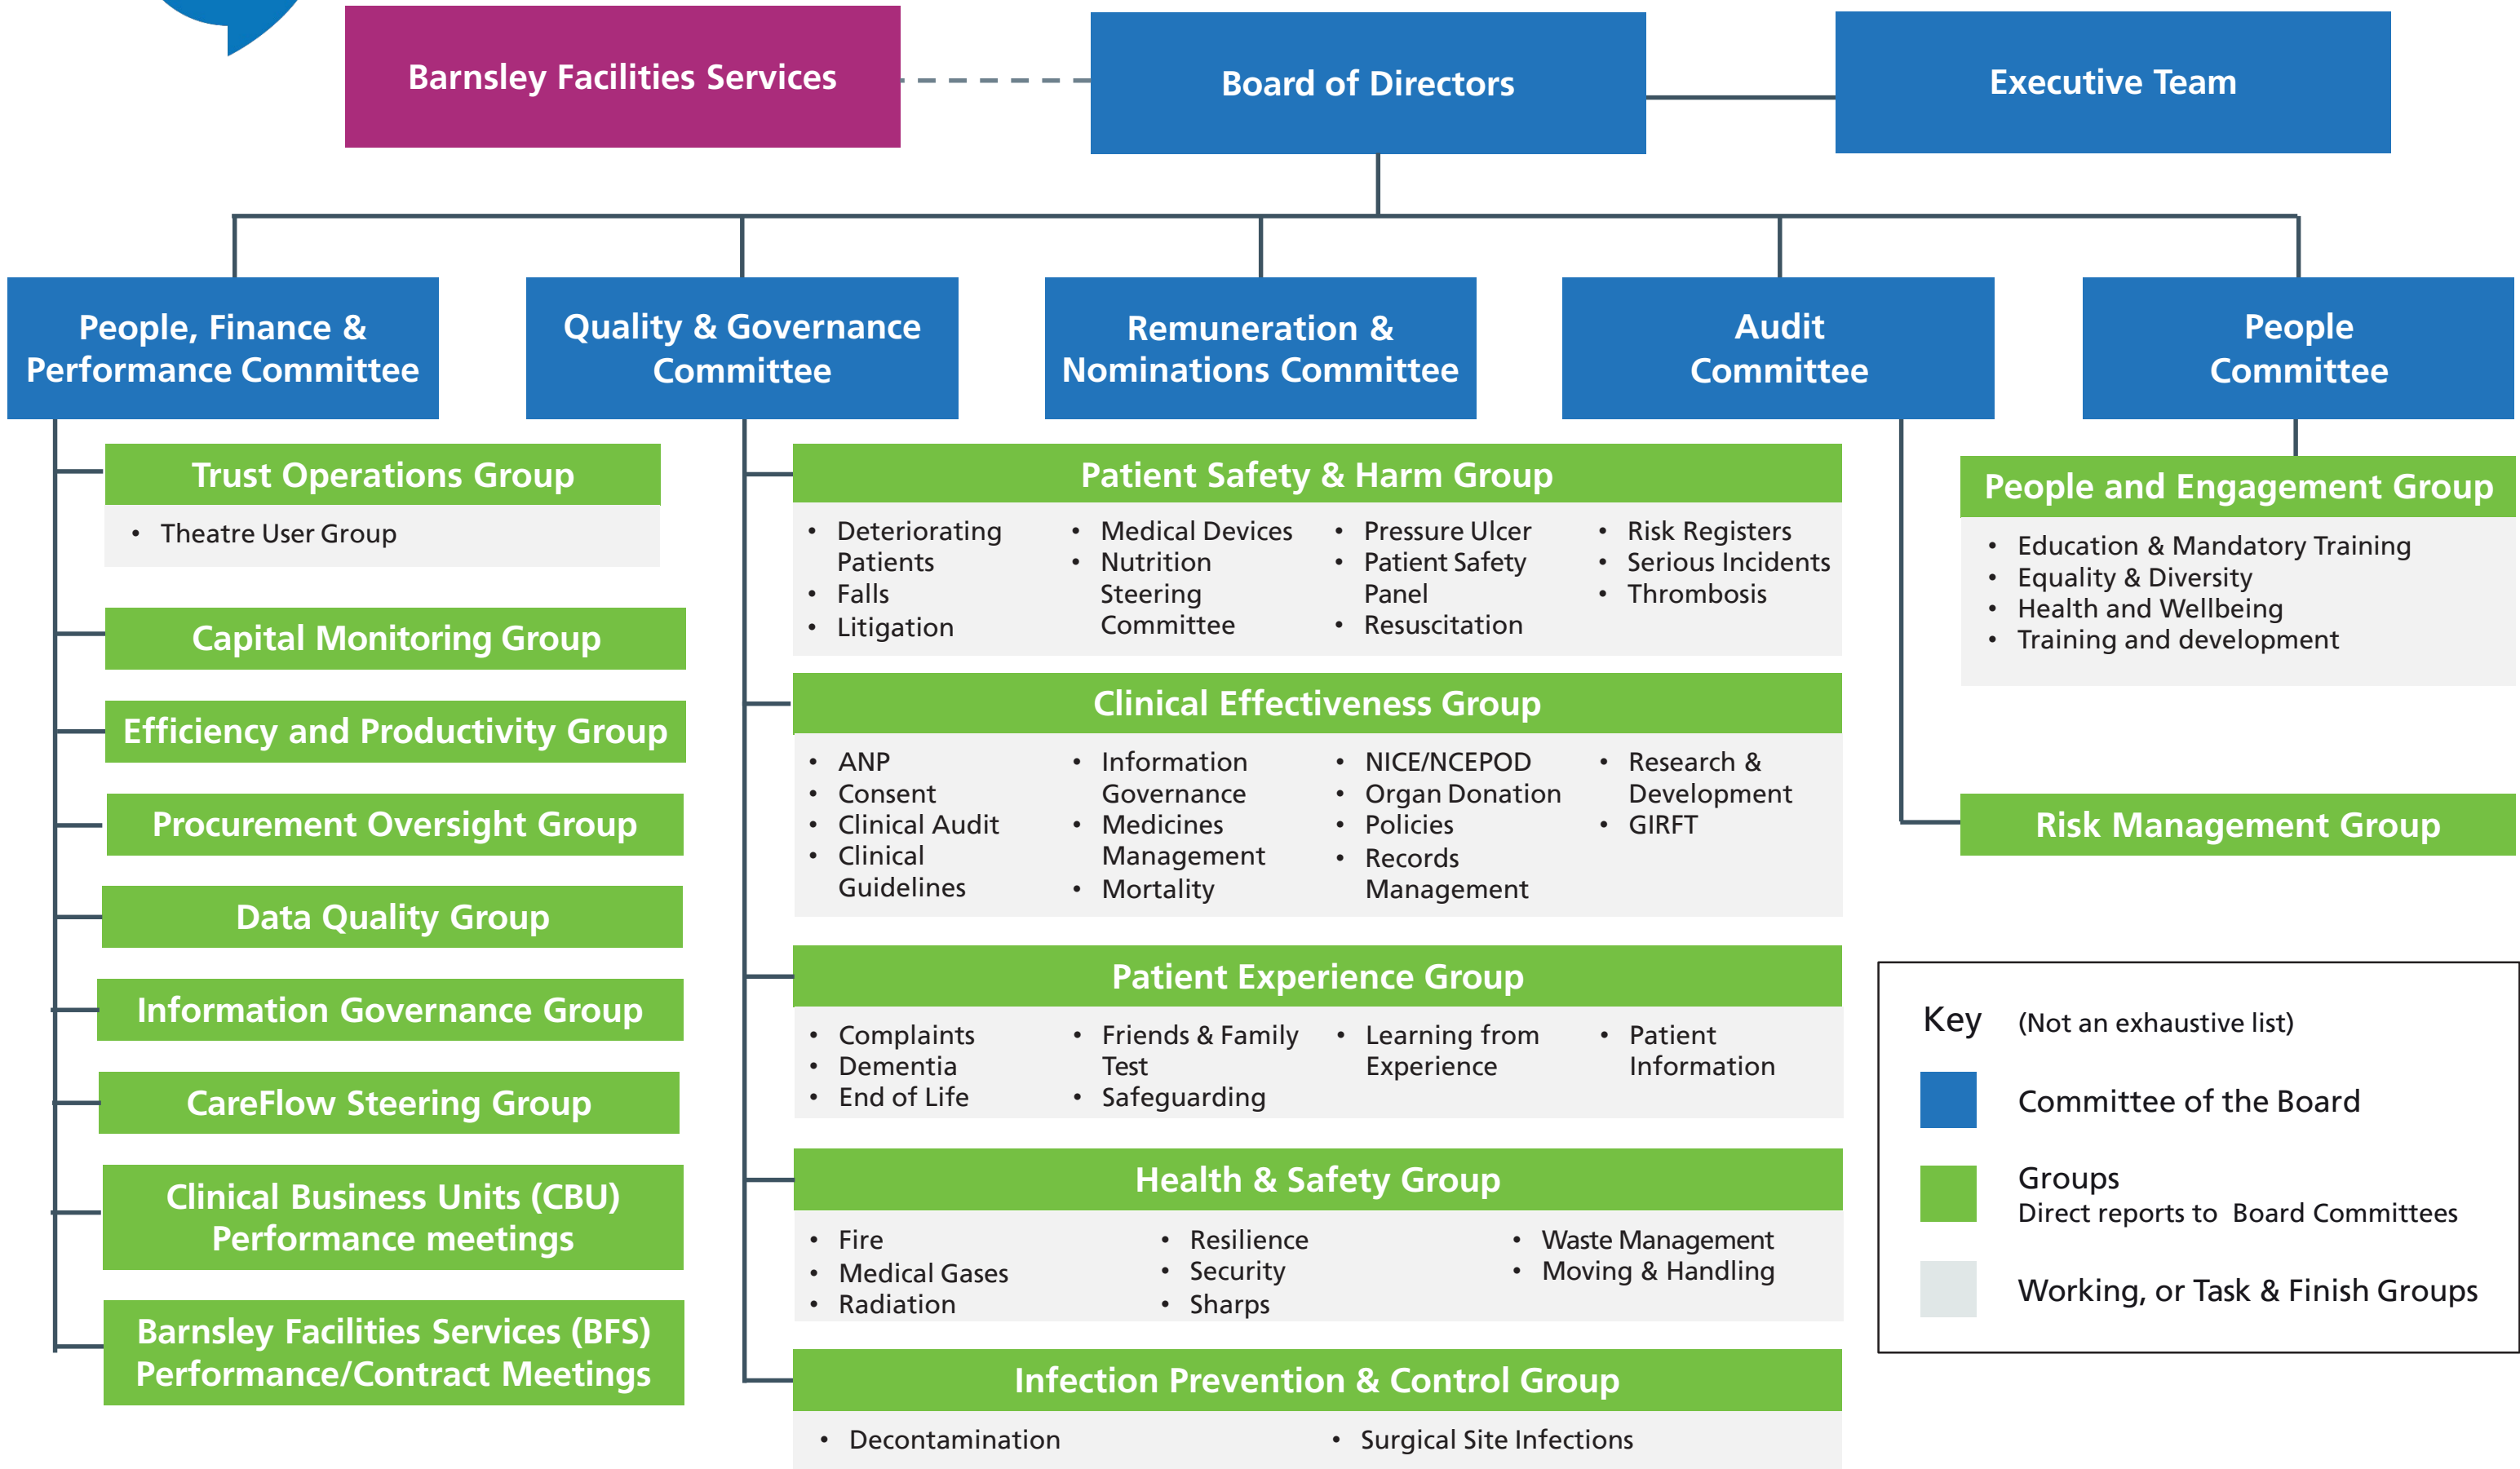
Barnsley Facilities Services

Board of Directors

Executive Team

People, Finance & Performance Committee

Quality & Governance Committee

Remuneration & Nominations Committee

Audit Committee

People Committee

Trust Operations Group
• Theatre User Group

Capital Monitoring Group

Efficiency and Productivity Group

Procurement Oversight Group

Data Quality Group

Information Governance Group

CareFlow Steering Group

Clinical Business Units (CBU) Performance meetings

Barnsley Facilities Services (BFS) Performance/Contract Meetings

Patient Safety & Harm Group
• Deteriorating Patients
• Falls
• Litigation
• Medical Devices
• Nutrition Steering Committee
• Pressure Ulcer
• Patient Safety Panel
• Resuscitation
• Risk Registers
• Serious Incidents
• Thrombosis

Clinical Effectiveness Group
• ANP
• Consent
• Clinical Audit
• Clinical Guidelines
• Information Governance
• Medicines Management
• Mortality
• NICE/NCEPOD
• Organ Donation
• Policies
• Records Management
• Research & Development
• GIRFT

Patient Experience Group
• Complaints
• Dementia
• End of Life
• Friends & Family Test
• Safeguarding
• Learning from Experience
• Patient Information

Health & Safety Group
• Fire
• Medical Gases
• Radiation
• Resilience
• Security
• Sharps
• Waste Management
• Moving & Handling

Infection Prevention & Control Group
• Decontamination
• Surgical Site Infections

People and Engagement Group
• Education & Mandatory Training
• Equality & Diversity
• Health and Wellbeing
• Training and development

Risk Management Group

Key (Not an exhaustive list)
Committee of the Board
Groups
Direct reports to Board Committees
Working, or Task & Finish Groups